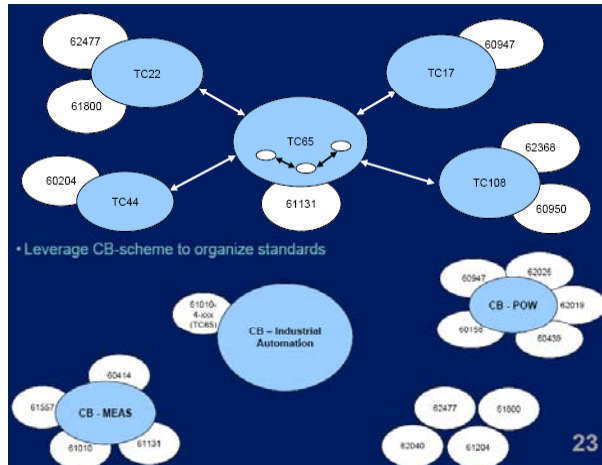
62477

TC22

61800

TC17

60947

TC65

62368

TC108

60950

60204

TC44

61131

• Leverage CB-scheme to organize standards

61010-4-xxx (TC65)

CB – Industrial Automation

60947

62026

CB - POW

62019

60156

60439

60414

61557

CB - MEAS

61010

61131

62477

61800

62040

61204

23